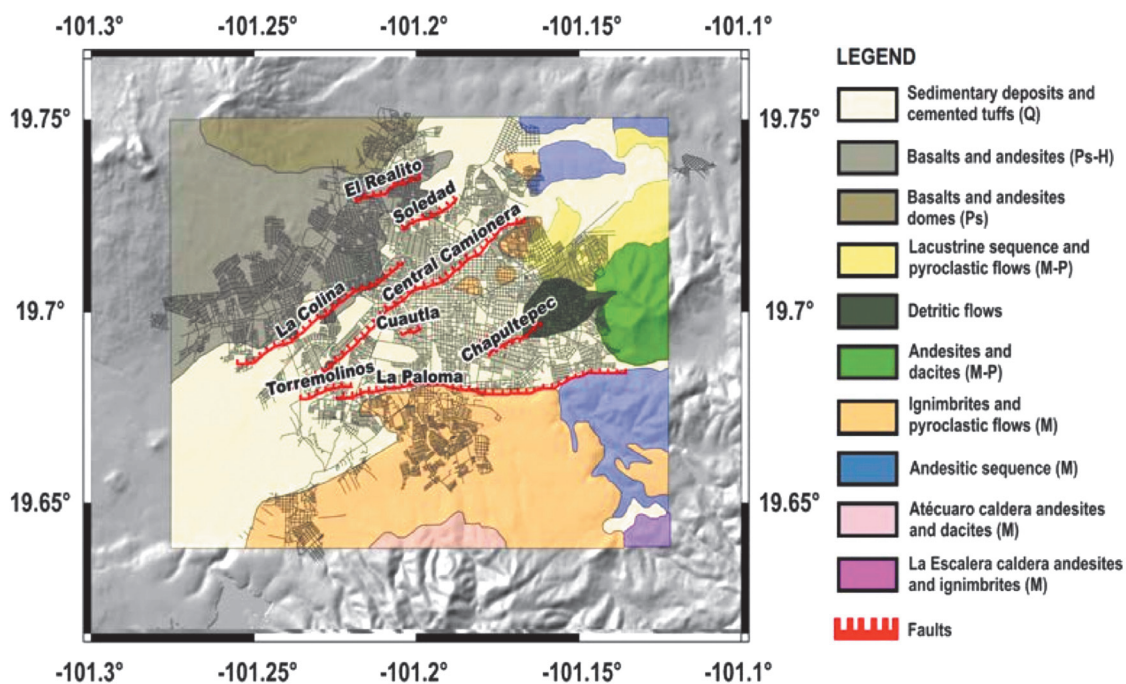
-101.3° -101.25° -101.2° -101.15° -101.1°

19.75° 19.75°

19.7° 19.7°

19.65° 19.65°

-101.3° -101.25° -101.2° -101.15° -101.1°

El Realito
Soledad
Central Camionera
La Colina
Cuautla
Chapultepec
Torremolinos
La Paloma

LEGEND

Sedimentary deposits and cemented tuffs (Q)

Basalts and andesites (Ps-H)

Basalts and andesites domes (Ps)

Lacustrine sequence and pyroclastic flows (M-P)

Detritic flows

Andesites and dacites (M-P)

Ignimbrites and pyroclastic flows (M)

Andesitic sequence (M)

Atécuaro caldera andesites and dacites (M)

La Escalera caldera andesites and ignimbrites (M)

Faults